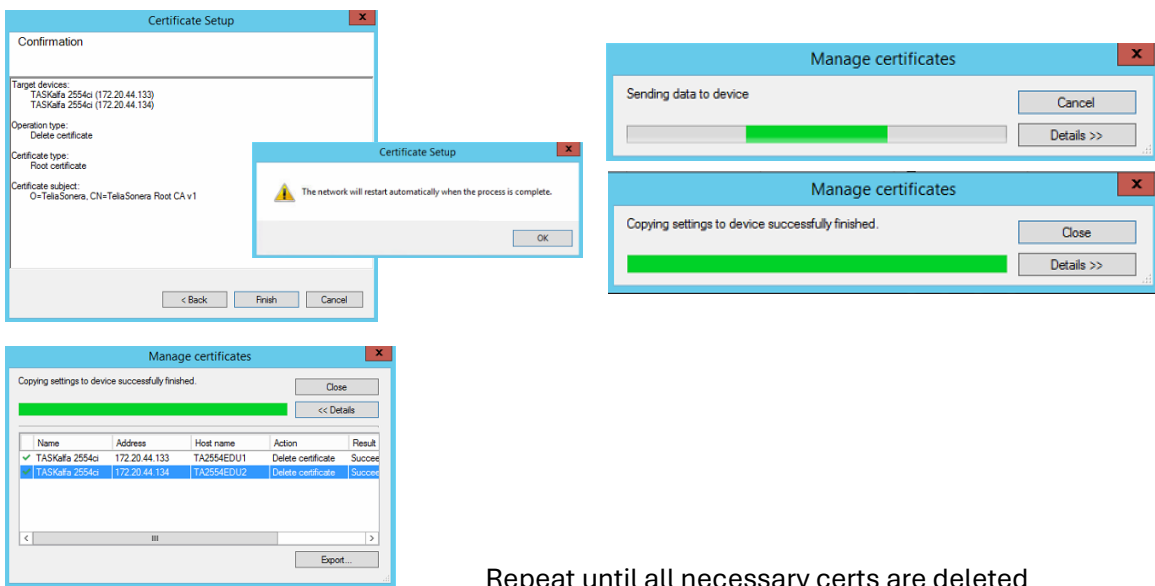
Certificate Setup

Confirmation

Target devices:
TASKalfa 2554ci (172.20.44.133)
TASKalfa 2554ci (172.20.44.134)

Operation type:
Delete certificate

Certificate type:
Root certificate

Certificate subject:
O=TeliaSonera, CN=TeliaSonera Root CA v1

< Back | Finish | Cancel

Certificate Setup

The network will restart automatically when the process is complete.

OK

Manage certificates

Sending data to device

Cancel

Details >>

Manage certificates

Copying settings to device successfully finished.

Close

Details >>

Manage certificates

Copying settings to device successfully finished.

Close

<< Details

| | Name | Address | Host name | Action | Result |
|---|---|---|---|---|---|
| ✔ | TASKalfa 2554ci | 172.20.44.133 | TA2554EDU1 | Delete certificate | Succee |
| ✔ | TASKalfa 2554ci | 172.20.44.134 | TA2554EDU2 | Delete certificate | Succee |

Export...

Repeat until all necessary certs are deleted